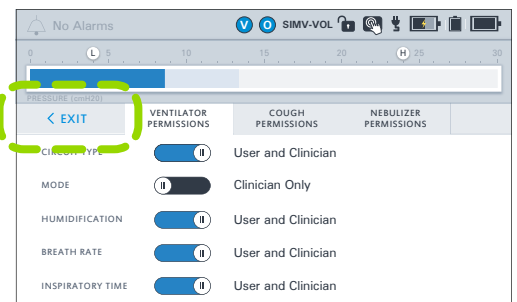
No Alarms V O SIMV-VOL

0 L 5 10 15 20 H 25 30

PRESSURE (cmH2O)

< EXIT

VENTILATOR PERMISSIONS | COUGH PERMISSIONS | NEBULIZER PERMISSIONS

CIRCUIT TYPE User and Clinician

MODE Clinician Only

HUMIDIFICATION User and Clinician

BREATH RATE User and Clinician

INSPIRATORY TIME User and Clinician